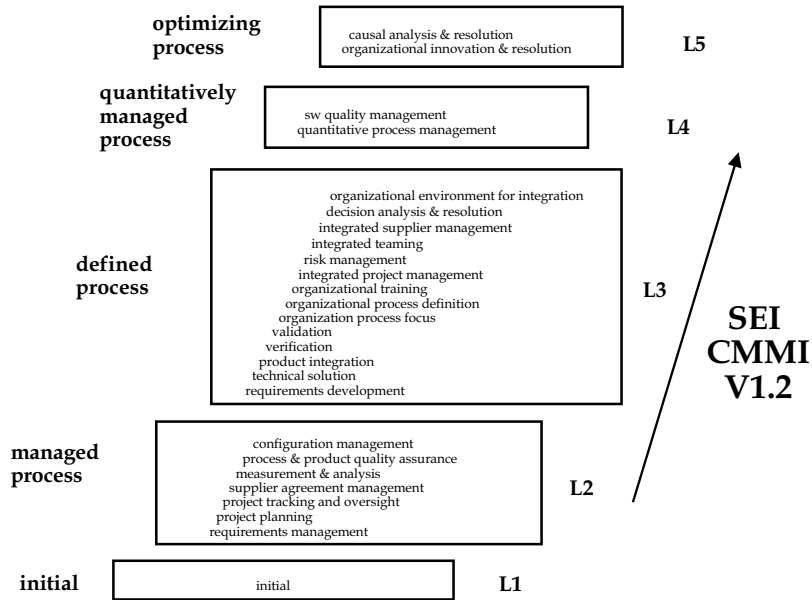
optimizing process

causal analysis & resolution
organizational innovation & resolution

L5

quantitatively managed process

sw quality management
quantitative process management

L4

defined process

organizational environment for integration
decision analysis & resolution
integrated supplier management
integrated teaming
risk management
integrated project management
organizational training
organizational process definition
organization process focus
validation
verification
product integration
technical solution
requirements development

L3

SEI CMMI V1.2

managed process

configuration management
process & product quality assurance
measurement & analysis
supplier agreement management
project tracking and oversight
project planning
requirements management

L2

initial

initial

L1